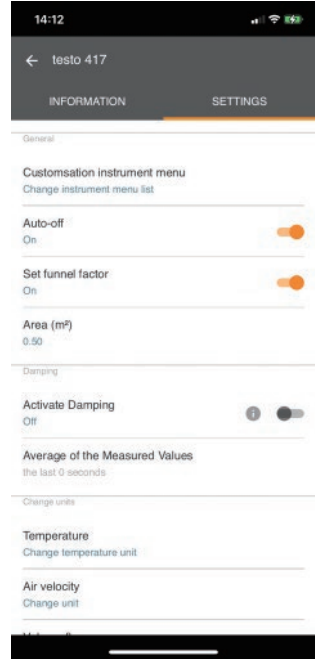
14:12

← testo 417

INFORMATION SETTINGS

General

Customsation instrument menu
Change instrument menu list

Auto-off
On

Set funnel factor
On

Area (m²)
0.50

Damping

Activate Damping
Off

Average of the Measured Values
the last 0 seconds

Change units

Temperature
Change temperature unit

Air velocity
Change unit

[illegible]